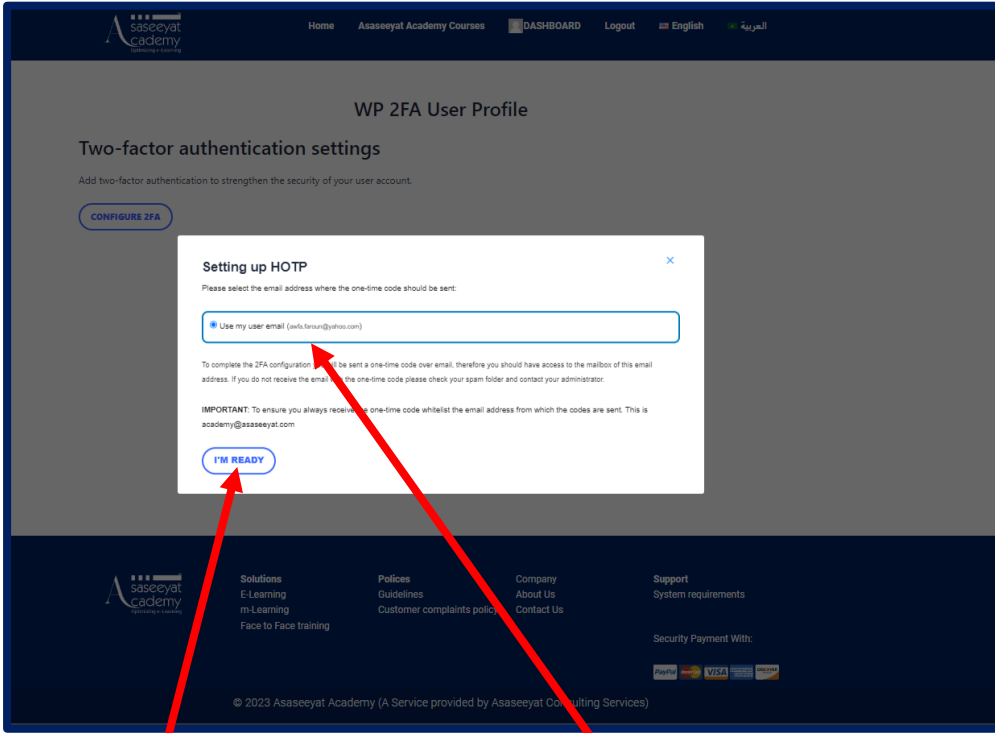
Asaseeyat Academy

Home Asaseeyat Academy Courses DASHBOARD Logout English العربية

WP 2FA User Profile

Two-factor authentication settings

Add two-factor authentication to strengthen the security of your user account.

CONFIGURE 2FA

Setting up HOTP

×

Please select the email address where the one-time code should be sent:

Use my user email (awfa.faroun@yahoo.com)

To complete the 2FA configuration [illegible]ll be sent a one-time code over email, therefore you should have access to the mailbox of this email address. If you do not receive the email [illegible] the one-time code please check your spam folder and contact your administrator.

IMPORTANT: To ensure you always receive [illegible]e one-time code whitelist the email address from which the codes are sent. This is academy@asaseeyat.com

I'M READY

Asaseeyat Academy

Solutions
E-Learning
m-Learning
Face to Face training

Polices
Guidelines
Customer complaints policy

Company
About Us
Contact Us

Support
System requirements

Security Payment With:

PayPal VISA

© 2023 Asaseeyat Academy (A Service provided by Asaseeyat Co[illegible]ting Services)